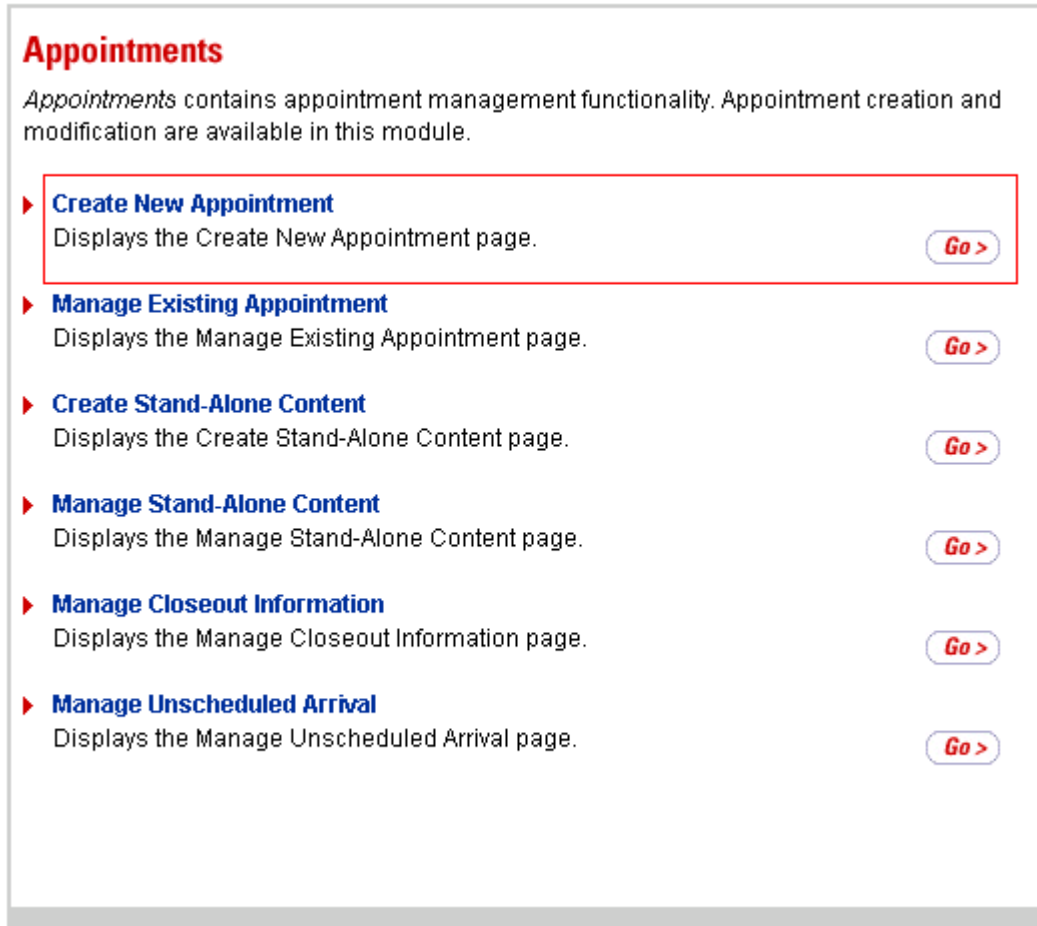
Appointments

*Appointments* contains appointment management functionality. Appointment creation and modification are available in this module.

Create New Appointment
Displays the Create New Appointment page.
Go >

Manage Existing Appointment
Displays the Manage Existing Appointment page.
Go >

Create Stand-Alone Content
Displays the Create Stand-Alone Content page.
Go >

Manage Stand-Alone Content
Displays the Manage Stand-Alone Content page.
Go >

Manage Closeout Information
Displays the Manage Closeout Information page.
Go >

Manage Unscheduled Arrival
Displays the Manage Unscheduled Arrival page.
Go >